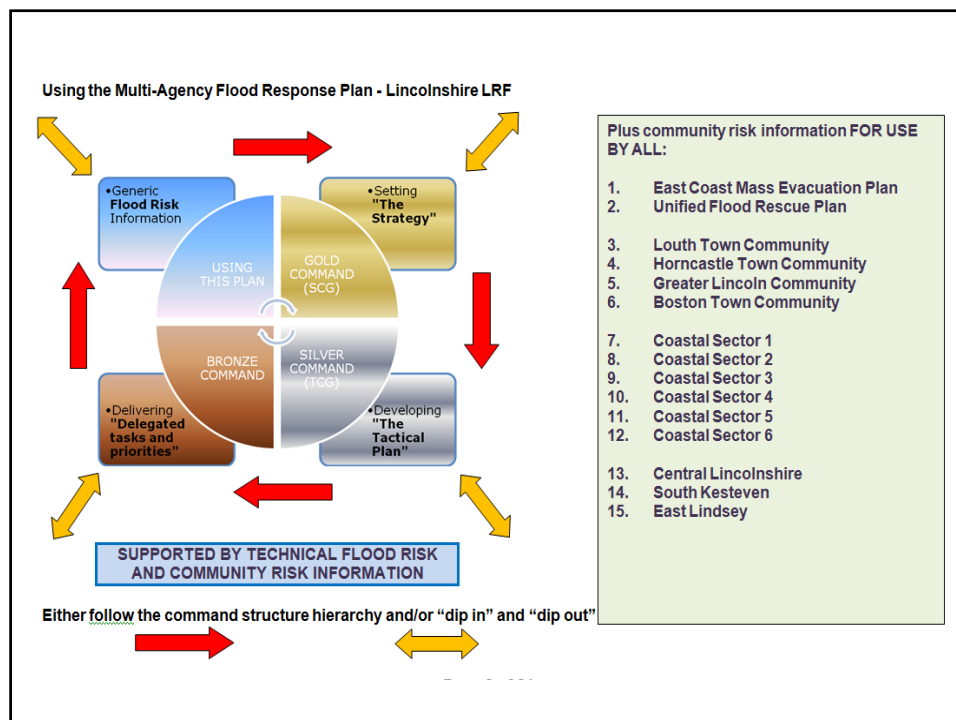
Using the Multi-Agency Flood Response Plan - Lincolnshire LRF

•Generic **Flood Risk** Information

•Setting **"The Strategy"**

USING THIS PLAN

GOLD COMMAND (SCG)

BRONZE COMMAND

SILVER COMMAND (TCG)

•Delivering **"Delegated tasks and priorities"**

•Developing **"The Tactical Plan"**

SUPPORTED BY TECHNICAL FLOOD RISK AND COMMUNITY RISK INFORMATION

Either follow the command structure hierarchy and/or "dip in" and "dip out"

Plus community risk information FOR USE BY ALL:

1. East Coast Mass Evacuation Plan
2. Unified Flood Rescue Plan

3. Louth Town Community
4. Horncastle Town Community
5. Greater Lincoln Community
6. Boston Town Community

7. Coastal Sector 1
8. Coastal Sector 2
9. Coastal Sector 3
10. Coastal Sector 4
11. Coastal Sector 5
12. Coastal Sector 6

13. Central Lincolnshire
14. South Kesteven
15. East Lindsey

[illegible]